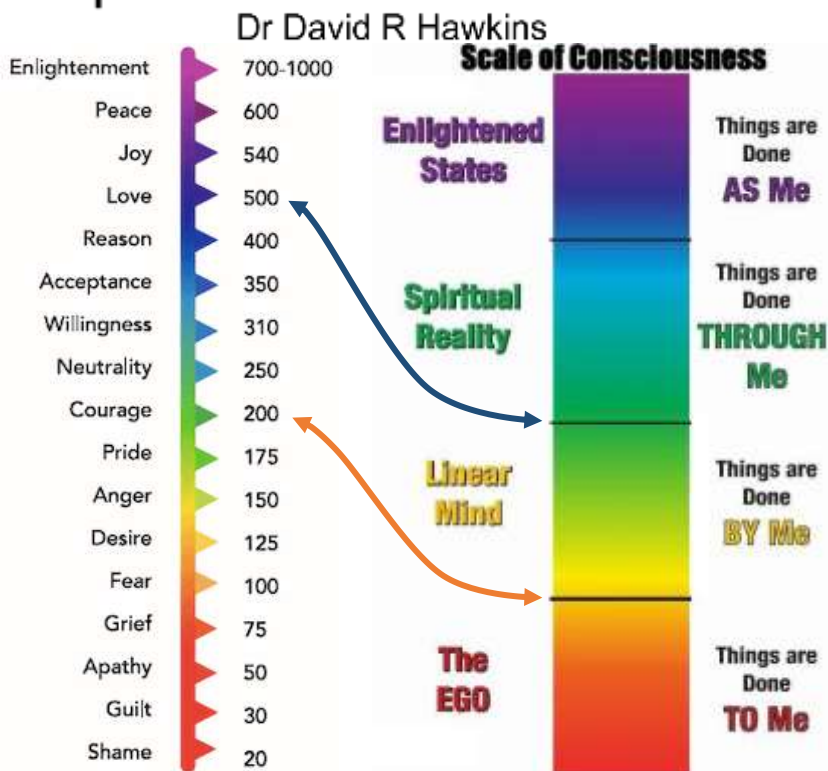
Dr David R Hawkins

| | |
|---|---|
| Enlightenment | 700-1000 |
| Peace | 600 |
| Joy | 540 |
| Love | 500 |
| Reason | 400 |
| Acceptance | 350 |
| Willingness | 310 |
| Neutrality | 250 |
| Courage | 200 |
| Pride | 175 |
| Anger | 150 |
| Desire | 125 |
| Fear | 100 |
| Grief | 75 |
| Apathy | 50 |
| Guilt | 30 |
| Shame | 20 |

Scale of Consciousness

Enlightened States — Things are Done AS Me

Spiritual Reality — Things are Done THROUGH Me

Linear Mind — Things are Done BY Me

The EGO — Things are Done TO Me